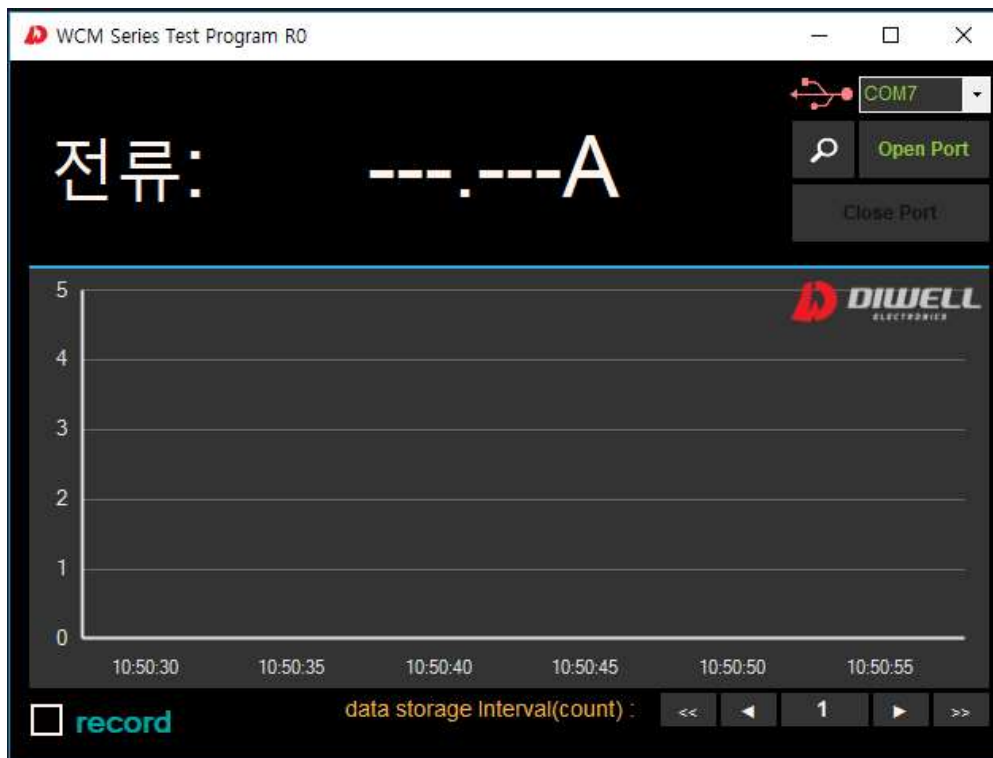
WCM Series Test Program R0

COM7

Open Port

Close Port

전류: ---.---A

DIWELL ELECTRONICS

5
4
3
2
1
0

10:50:30 10:50:35 10:50:40 10:50:45 10:50:50 10:50:55

record

data storage Interval(count) :

<< ◀ 1 ▶ >>